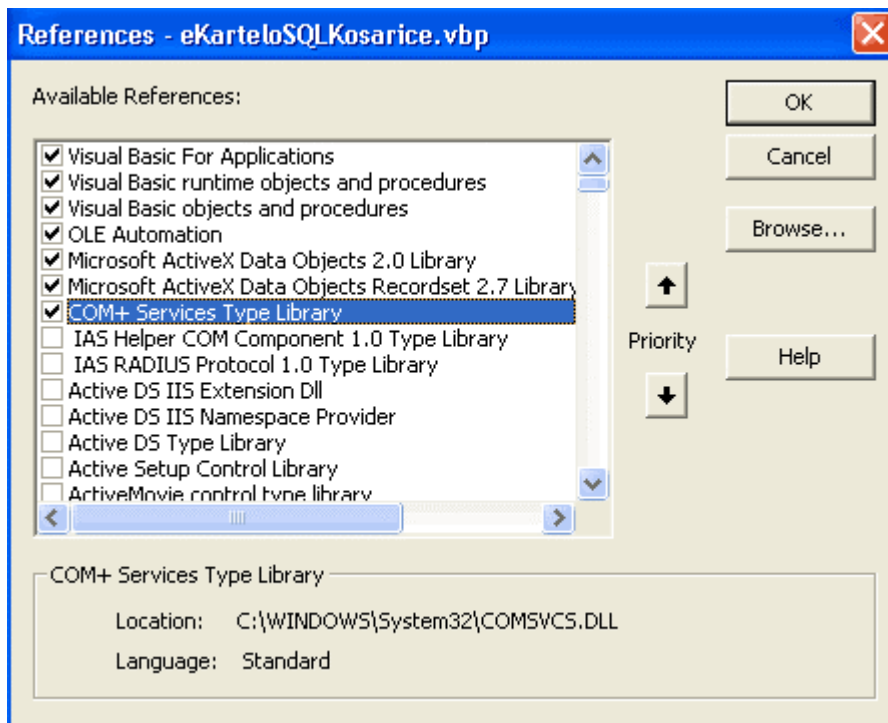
References - eKarteloSQLKosarice.vbp

Available References:

OK

Cancel

Browse...

Visual Basic For Applications
Visual Basic runtime objects and procedures
Visual Basic objects and procedures
OLE Automation
Microsoft ActiveX Data Objects 2.0 Library
Microsoft ActiveX Data Objects Recordset 2.7 Library
COM+ Services Type Library
IAS Helper COM Component 1.0 Type Library
IAS RADIUS Protocol 1.0 Type Library
Active DS IIS Extension Dll
Active DS IIS Namespace Provider
Active DS Type Library
Active Setup Control Library
ActiveMovie control type library

Priority

Help

COM+ Services Type Library

Location: C:\WINDOWS\System32\COMSVCS.DLL

Language: Standard